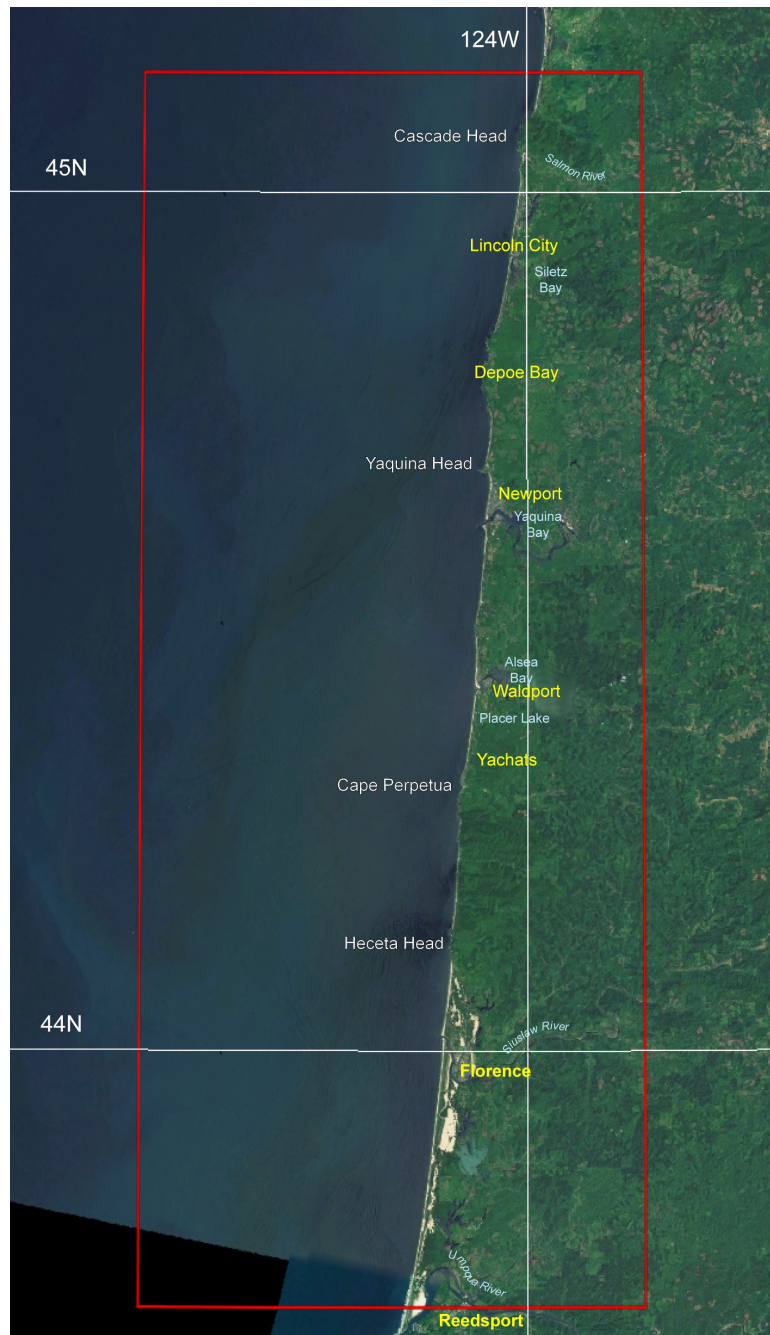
124W

Cascade Head

45N

Salmon River

Lincoln City

Siletz Bay

Depoe Bay

Yaquina Head

Newport

Yaquina Bay

Alsea Bay

Waldport

Placer Lake

Yachats

Cape Perpetua

Heceta Head

44N

Siuslaw River

Florence

Umpqua River

Reedsport